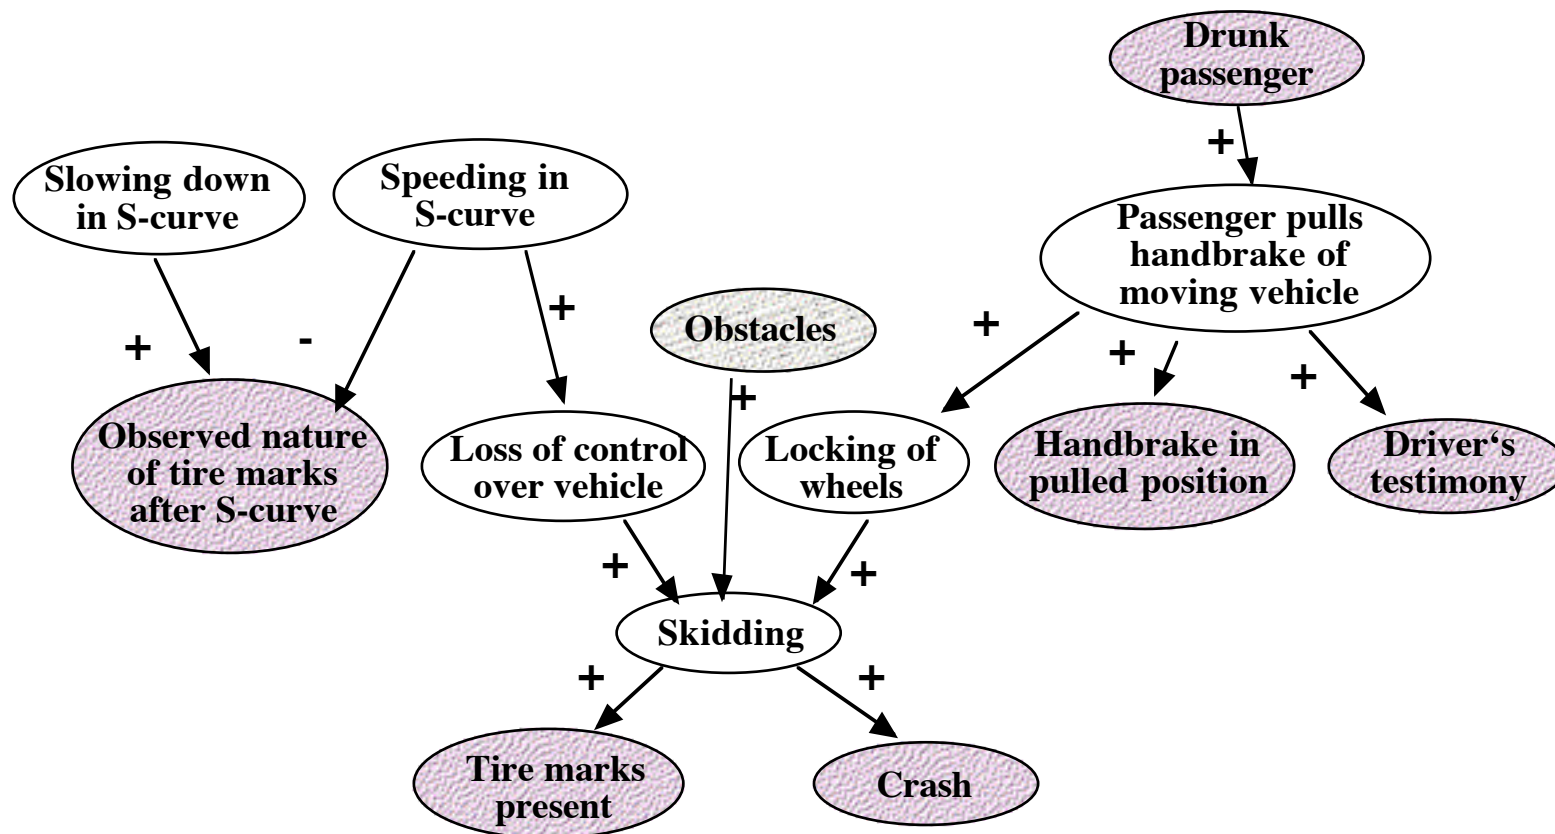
Drunk passenger

+

Slowing down in S-curve

Speeding in S-curve

Passenger pulls handbrake of moving vehicle

+

-

+

Obstacles

+

+

+

+

Observed nature of tire marks after S-curve

Loss of control over vehicle

Locking of wheels

Handbrake in pulled position

Driver‘s testimony

+

+

Skidding

+

+

Tire marks present

Crash